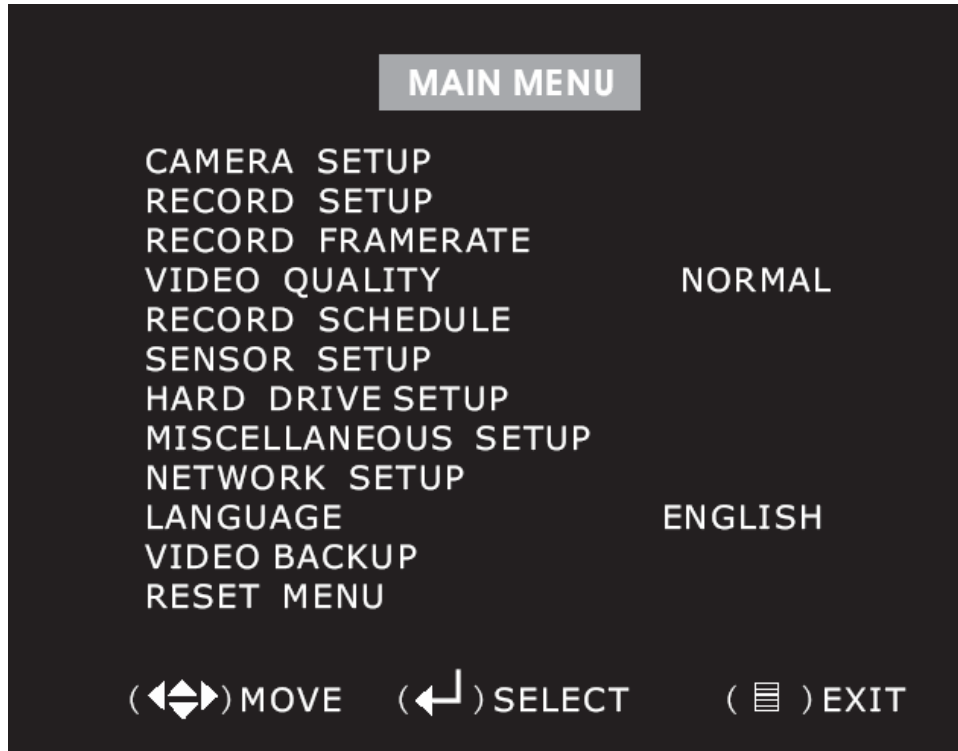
MAIN MENU

CAMERA SETUP
RECORD SETUP
RECORD FRAMERATE
VIDEO QUALITY NORMAL
RECORD SCHEDULE
SENSOR SETUP
HARD DRIVE SETUP
MISCELLANEOUS SETUP
NETWORK SETUP
LANGUAGE ENGLISH
VIDEO BACKUP
RESET MENU

(◀▲▼▶) MOVE (↵) SELECT (▤) EXIT